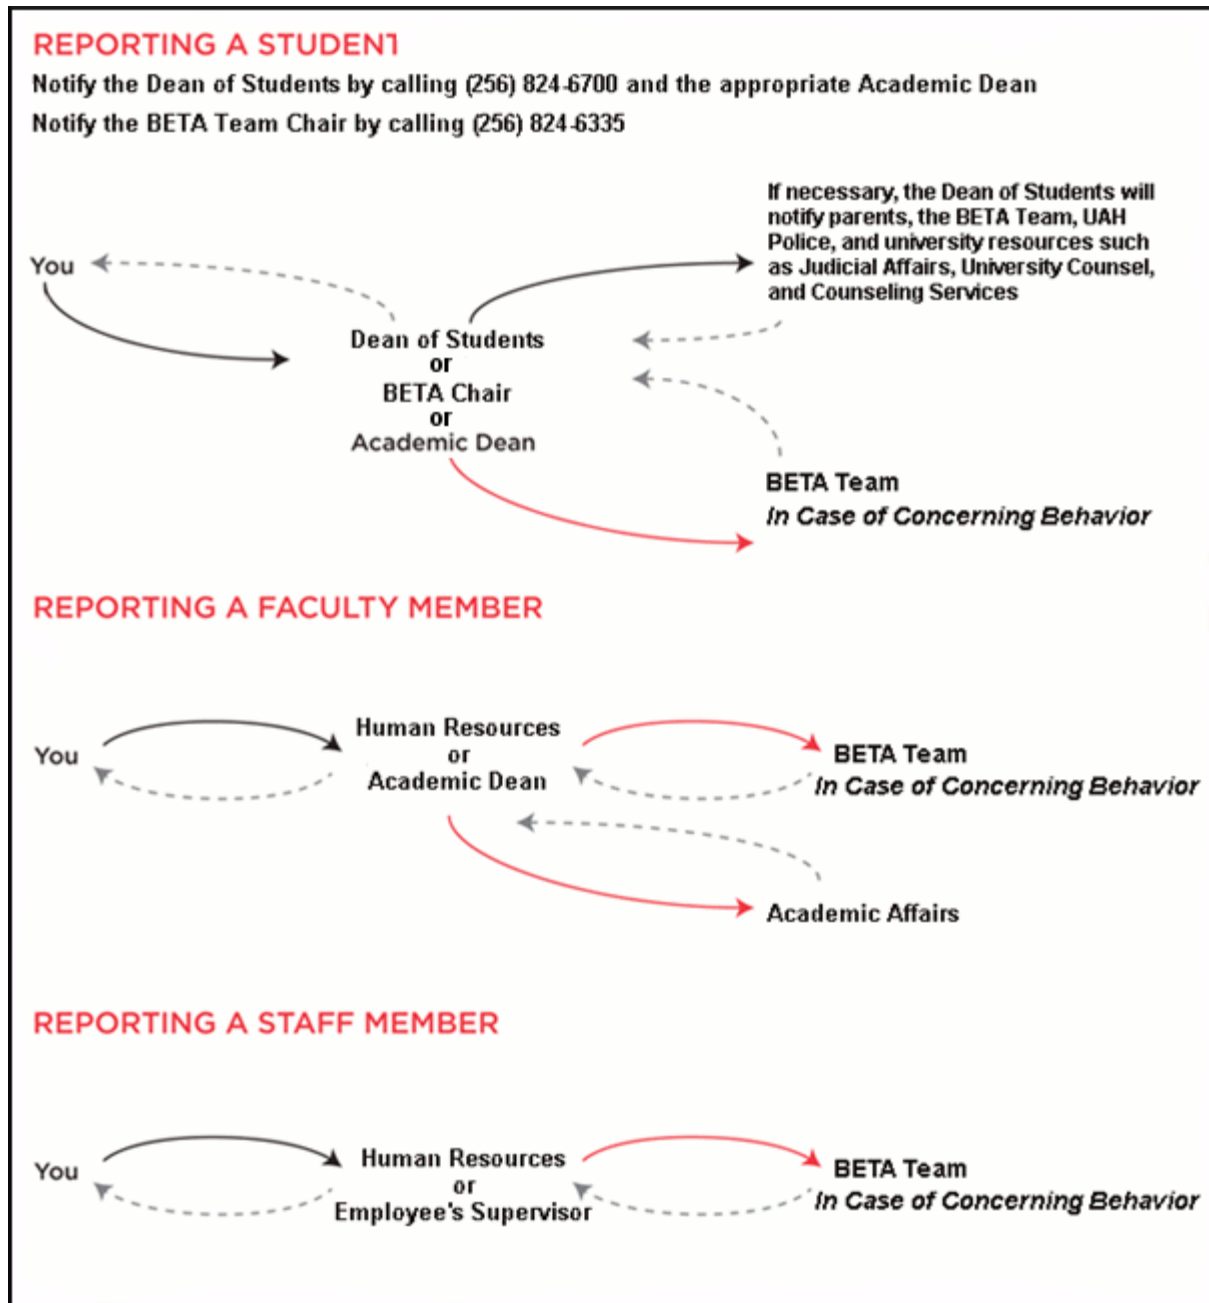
REPORTING A STUDENT

Notify the Dean of Students by calling (256) 824-6700 and the appropriate Academic Dean

Notify the BETA Team Chair by calling (256) 824-6335

You

If necessary, the Dean of Students will notify parents, the BETA Team, UAH Police, and university resources such as Judicial Affairs, University Counsel, and Counseling Services

Dean of Students
or
BETA Chair
or
Academic Dean

BETA Team
*In Case of Concerning Behavior*

REPORTING A FACULTY MEMBER

You

Human Resources
or
Academic Dean

BETA Team
*In Case of Concerning Behavior*

Academic Affairs

REPORTING A STAFF MEMBER

You

Human Resources
or
Employee's Supervisor

BETA Team
*In Case of Concerning Behavior*